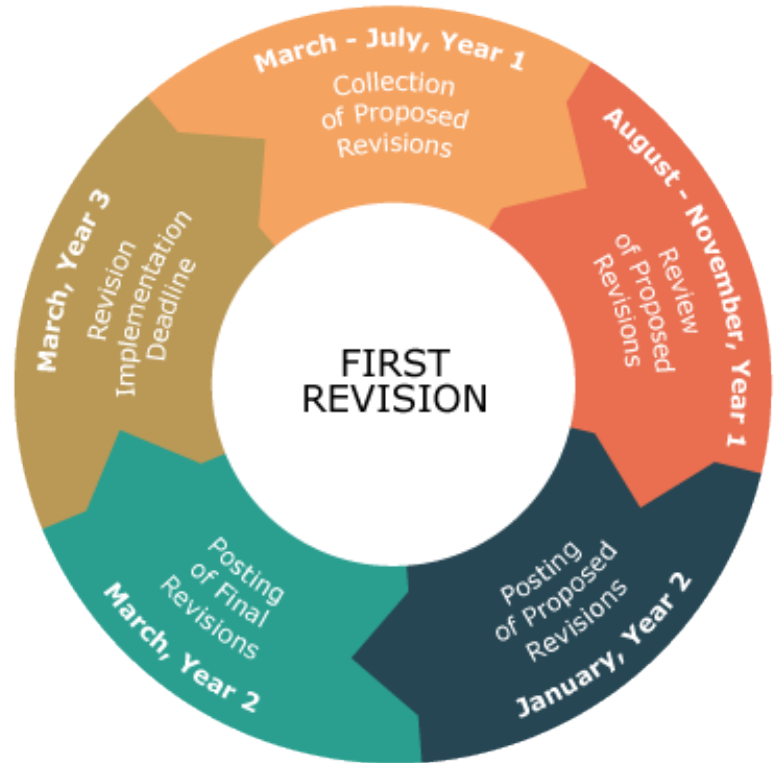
March - July, Year 1
Collection of Proposed Revisions

August - November, Year 1
Review of Proposed Revisions

January, Year 2
Posting of Proposed Revisions

March, Year 2
Posting of Final Revisions

March, Year 3
Revision Implementation Deadline

FIRST REVISION